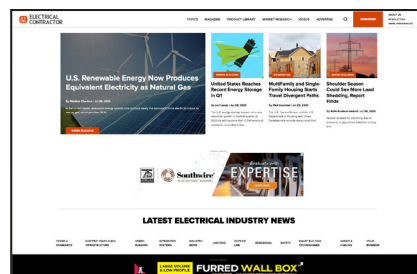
ELECTRICAL CONTRACTOR

TOPICS MAGAZINE PRODUCT LIBRARY MARKET RESEARCH VIDEOS ADVERTISE

SUBSCRIBE

U.S. Renewable Energy Now Produces Equivalent Electricity as Natural Gas

United States Reaches Record Energy Storage in Q1

Multifamily and Single-Family Housing Starts Travel Divergent Paths

Shoulder Season Could See More Load Shedding, Report Finds

75 Southwire

Reinvented with EXPERTISE

LATEST ELECTRICAL INDUSTRY NEWS

LARGE VOLUME & LOW PROFILE

FURRED WALL BOX